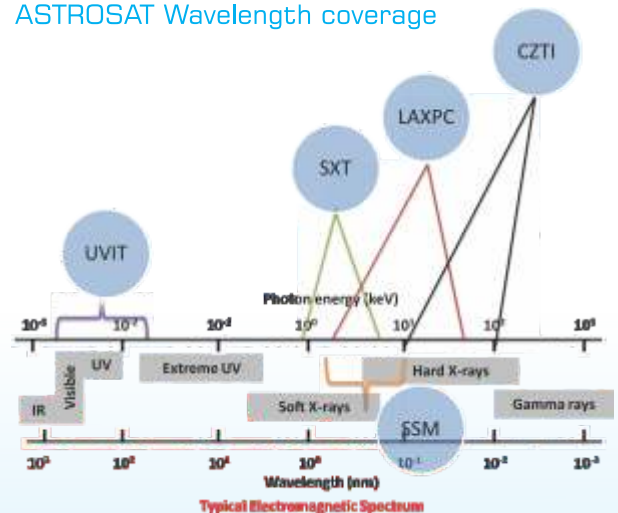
ASTROSAT Wavelength coverage

CZTI

LAXPC

SXT

UVIT

Photon energy (keV)

$10^{-4}$ $10^{-2}$ $10^{0}$ $10^{1}$ $10^{2}$ $10^{3}$

IR

Visible

UV

Extreme UV

Hard X-rays

Soft X-rays

SSM

Gamma rays

$10^{3}$ $10^{2}$ $10^{1}$ $10^{0}$ $10^{-1}$ $10^{-2}$ $10^{-3}$

Wavelength (nm)

Typical Electromagnetic Spectrum